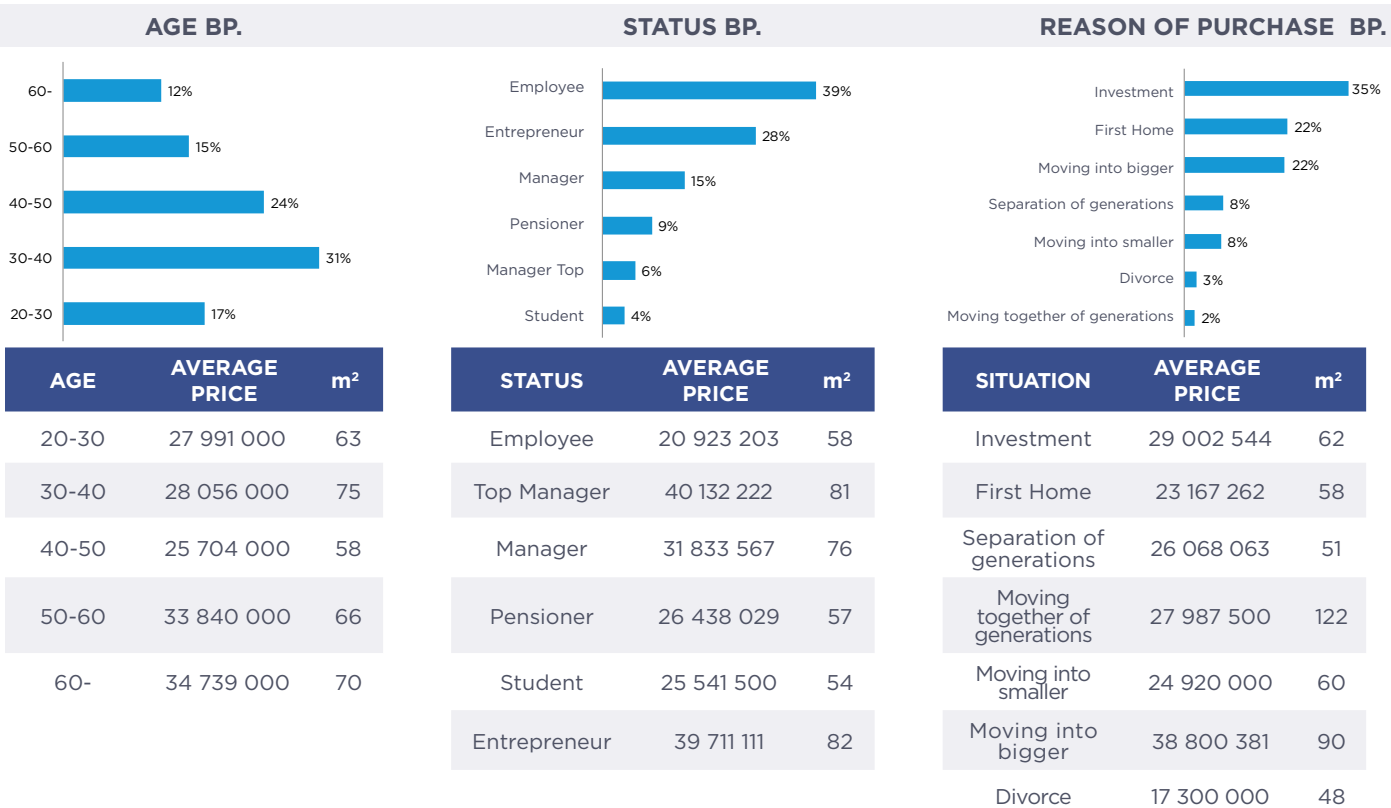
AGE BP.

60- 12%
50-60 15%
40-50 24%
30-40 31%
20-30 17%

| AGE | AVERAGE PRICE | m² |
|---|---|---|
| 20-30 | 27 991 000 | 63 |
| 30-40 | 28 056 000 | 75 |
| 40-50 | 25 704 000 | 58 |
| 50-60 | 33 840 000 | 66 |
| 60- | 34 739 000 | 70 |

STATUS BP.

Employee 39%
Entrepreneur 28%
Manager 15%
Pensioner 9%
Manager Top 6%
Student 4%

| STATUS | AVERAGE PRICE | m² |
|---|---|---|
| Employee | 20 923 203 | 58 |
| Top Manager | 40 132 222 | 81 |
| Manager | 31 833 567 | 76 |
| Pensioner | 26 438 029 | 57 |
| Student | 25 541 500 | 54 |
| Entrepreneur | 39 711 111 | 82 |

REASON OF PURCHASE BP.

Investment 35%
First Home 22%
Moving into bigger 22%
Separation of generations 8%
Moving into smaller 8%
Divorce 3%
Moving together of generations 2%

| SITUATION | AVERAGE PRICE | m² |
|---|---|---|
| Investment | 29 002 544 | 62 |
| First Home | 23 167 262 | 58 |
| Separation of generations | 26 068 063 | 51 |
| Moving together of generations | 27 987 500 | 122 |
| Moving into smaller | 24 920 000 | 60 |
| Moving into bigger | 38 800 381 | 90 |
| Divorce | 17 300 000 | 48 |